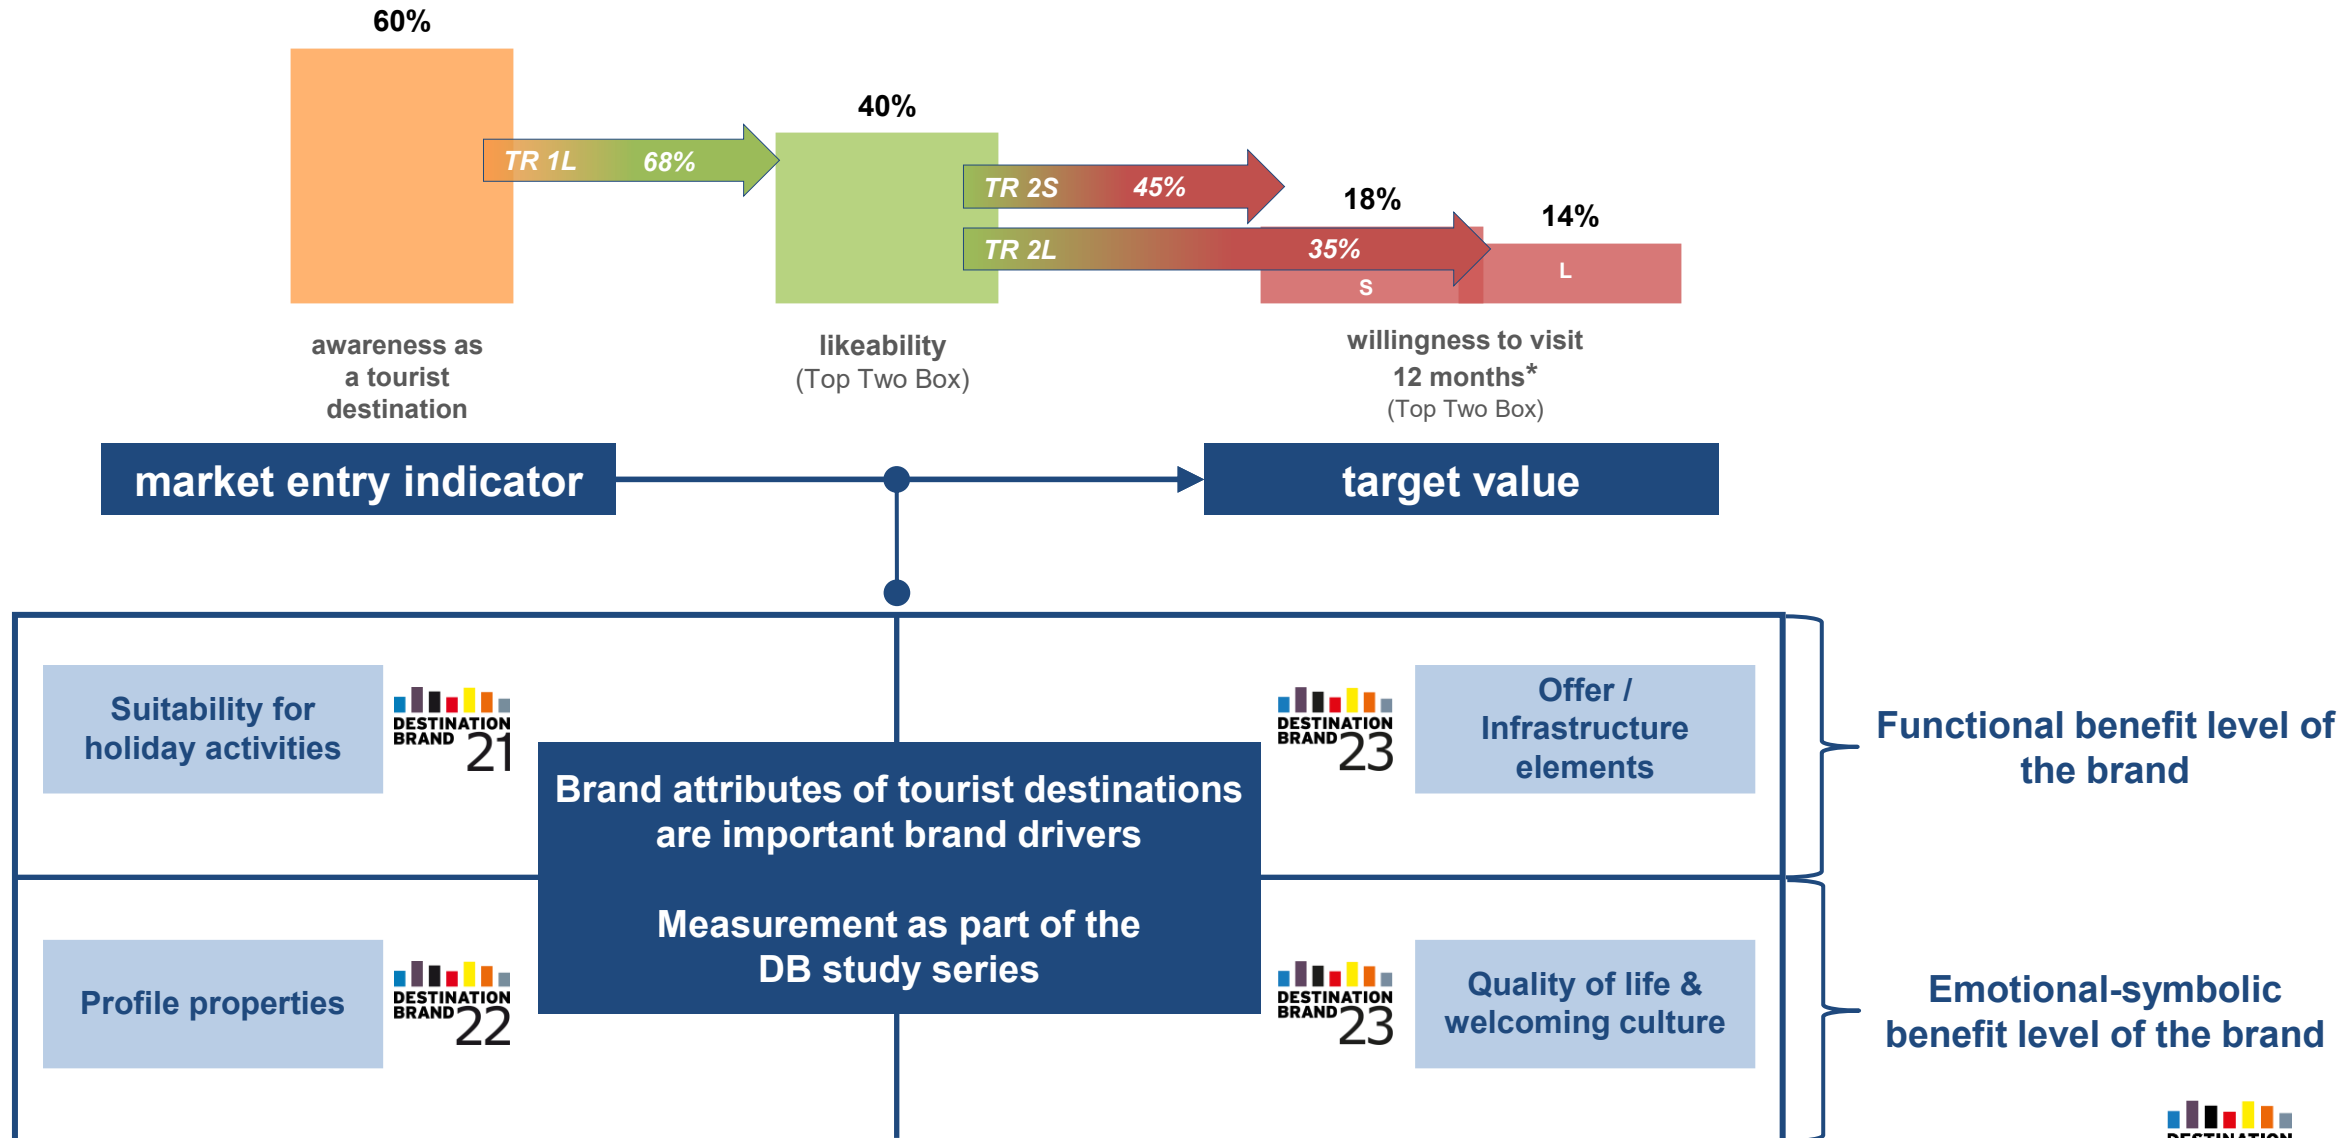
60%

TR 1L 68%

40%

TR 2S 45%

18%

14%

TR 2L 35%

S

L

awareness as a tourist destination

likeability
(Top Two Box)

willingness to visit
12 months*
(Top Two Box)

market entry indicator

target value

Suitability for holiday activities

DESTINATION BRAND 21

DESTINATION BRAND 23

Offer / Infrastructure elements

Functional benefit level of the brand

Brand attributes of tourist destinations are important brand drivers

Measurement as part of the DB study series

Profile properties

DESTINATION BRAND 22

DESTINATION BRAND 23

Quality of life & welcoming culture

Emotional-symbolic benefit level of the brand

DESTINATION